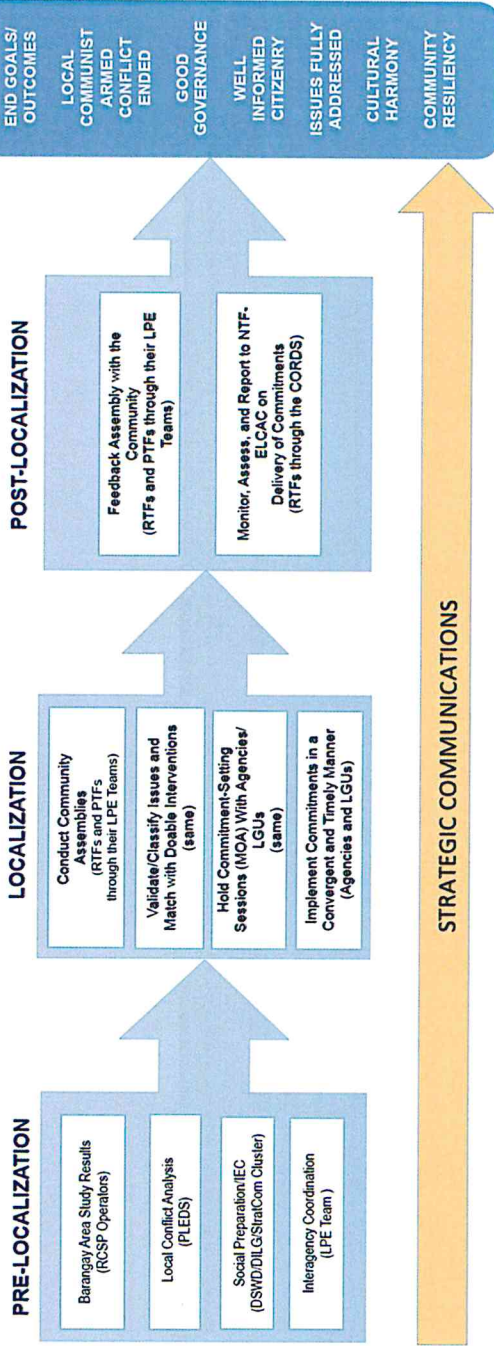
PRE-LOCALIZATION

Barangay Area Study Results (RCSP Operators)

Local Conflict Analysis (PLEDS)

Social Preparation/IEC (DSWD/DILG/StratCom Cluster)

Interagency Coordination (LPE Team)

LOCALIZATION

Conduct Community Assemblies (RTFs and PTFs through their LPE Teams)

Validate/Classify Issues and Match with Doable Interventions (same)

Hold Commitment-Setting Sessions (MOA) With Agencies/ LGUs (same)

Implement Commitments in a Convergent and Timely Manner (Agencies and LGUs)

POST-LOCALIZATION

Feedback Assembly with the Community (RTFs and PTFs through their LPE Teams)

Monitor, Assess, and Report to NTF-ELCAC on Delivery of Commitments (RTFs through the CORDS)

END GOALS/ OUTCOMES

LOCAL COMMUNIST ARMED CONFLICT ENDED

GOOD GOVERNANCE

WELL INFORMED CITIZENRY

ISSUES FULLY ADDRESSED

CULTURAL HARMONY

COMMUNITY RESILIENCY

STRATEGIC COMMUNICATIONS